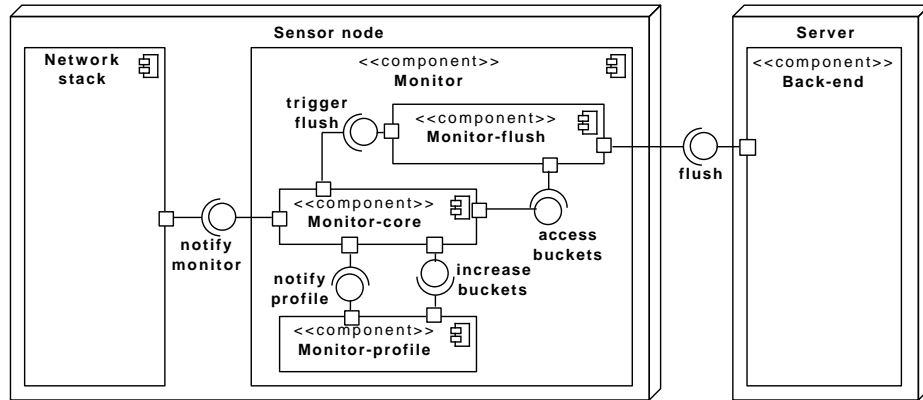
Sensor node

Network stack

<<component>>
Monitor

trigger flush

<<component>>
Monitor-flush

<<component>>
Monitor-core

access buckets

notify monitor

notify profile

increase buckets

<<component>>
Monitor-profile

flush

Server

<<component>>
Back-end